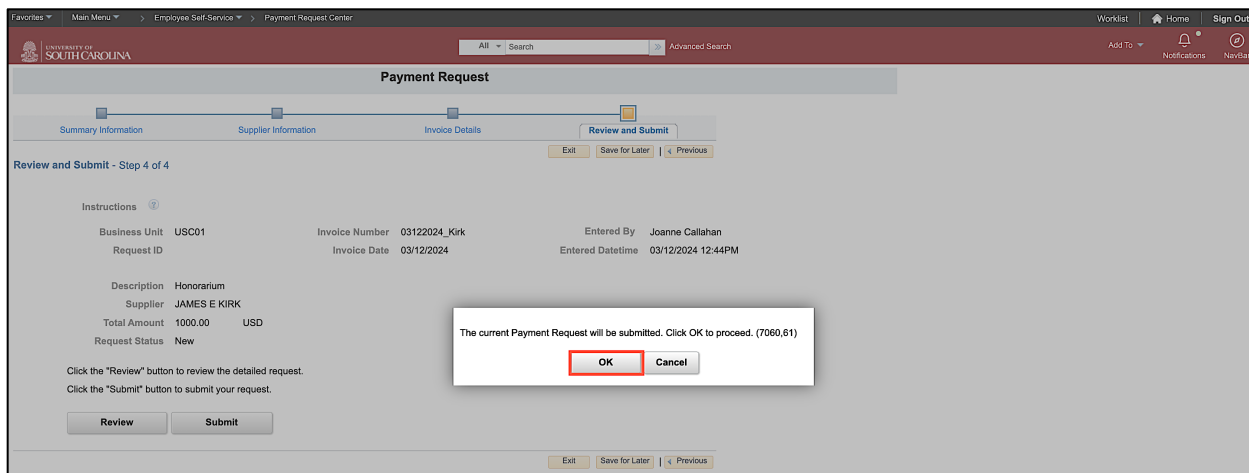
Favorites ▾ Main Menu ▾ > Employee Self-Service ▾ > Payment Request Center

Worklist Home Sign Out

UNIVERSITY OF SOUTH CAROLINA

All ▾ Search » Advanced Search

Add To ▾ Notifications NavBar

Payment Request

Summary Information Supplier Information Invoice Details Review and Submit

Exit Save for Later | Previous

Review and Submit - Step 4 of 4

Instructions

Business Unit USC01
Request ID

Invoice Number 03122024_Kirk
Invoice Date 03/12/2024

Entered By Joanne Callahan
Entered Datetime 03/12/2024 12:44PM

Description Honorarium
Supplier JAMES E KIRK
Total Amount 1000.00 USD
Request Status New

Click the "Review" button to review the detailed request.
Click the "Submit" button to submit your request.

Review Submit

The current Payment Request will be submitted. Click OK to proceed. (7060,61)

OK Cancel

Exit Save for Later | Previous